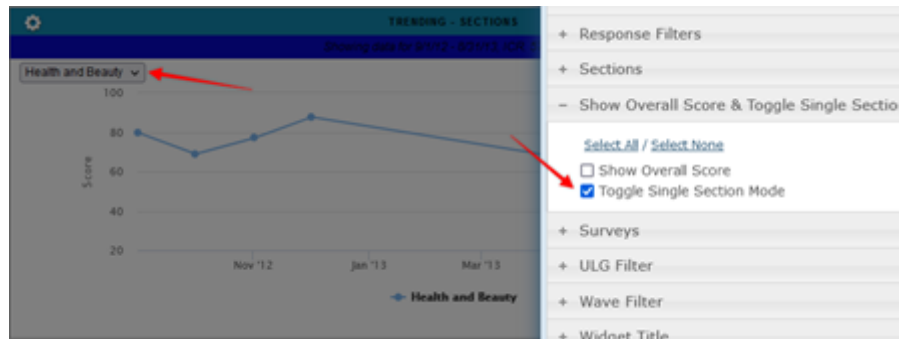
TRENDING - SECTIONS

Showing data for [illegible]

Health and Beauty

100

80

60

40

20

Score

Nov '12

Jan '13

Mar '13

Health and Beauty

+ Response Filters

+ Sections

− Show Overall Score & Toggle Single Sectio

Select All / Select None

Show Overall Score

Toggle Single Section Mode

+ Surveys

+ ULG Filter

+ Wave Filter

+ Widget Title